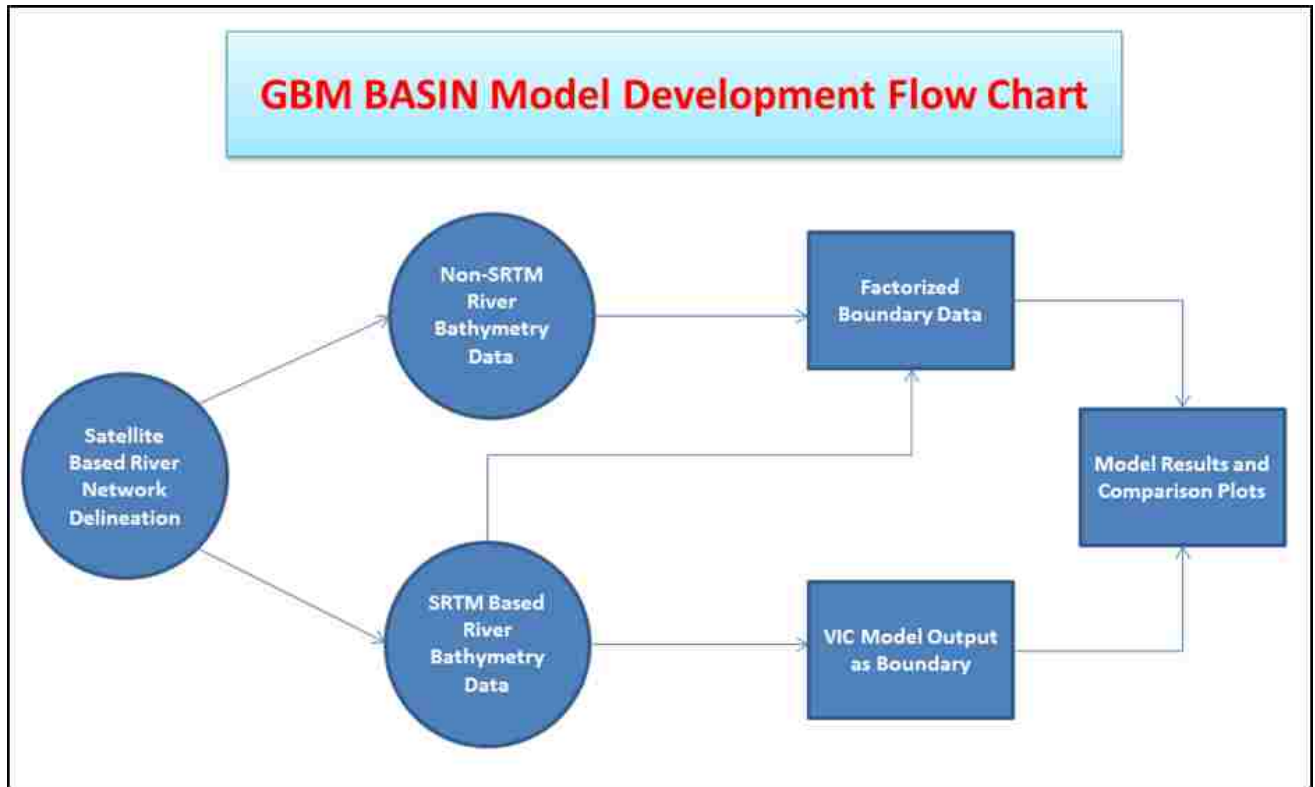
GBM BASIN Model Development Flow Chart

Satellite Based River Network Delineation

Non-SRTM River Bathymetry Data

SRTM Based River Bathymetry Data

Factorized Boundary Data

VIC Model Output as Boundary

Model Results and Comparison Plots